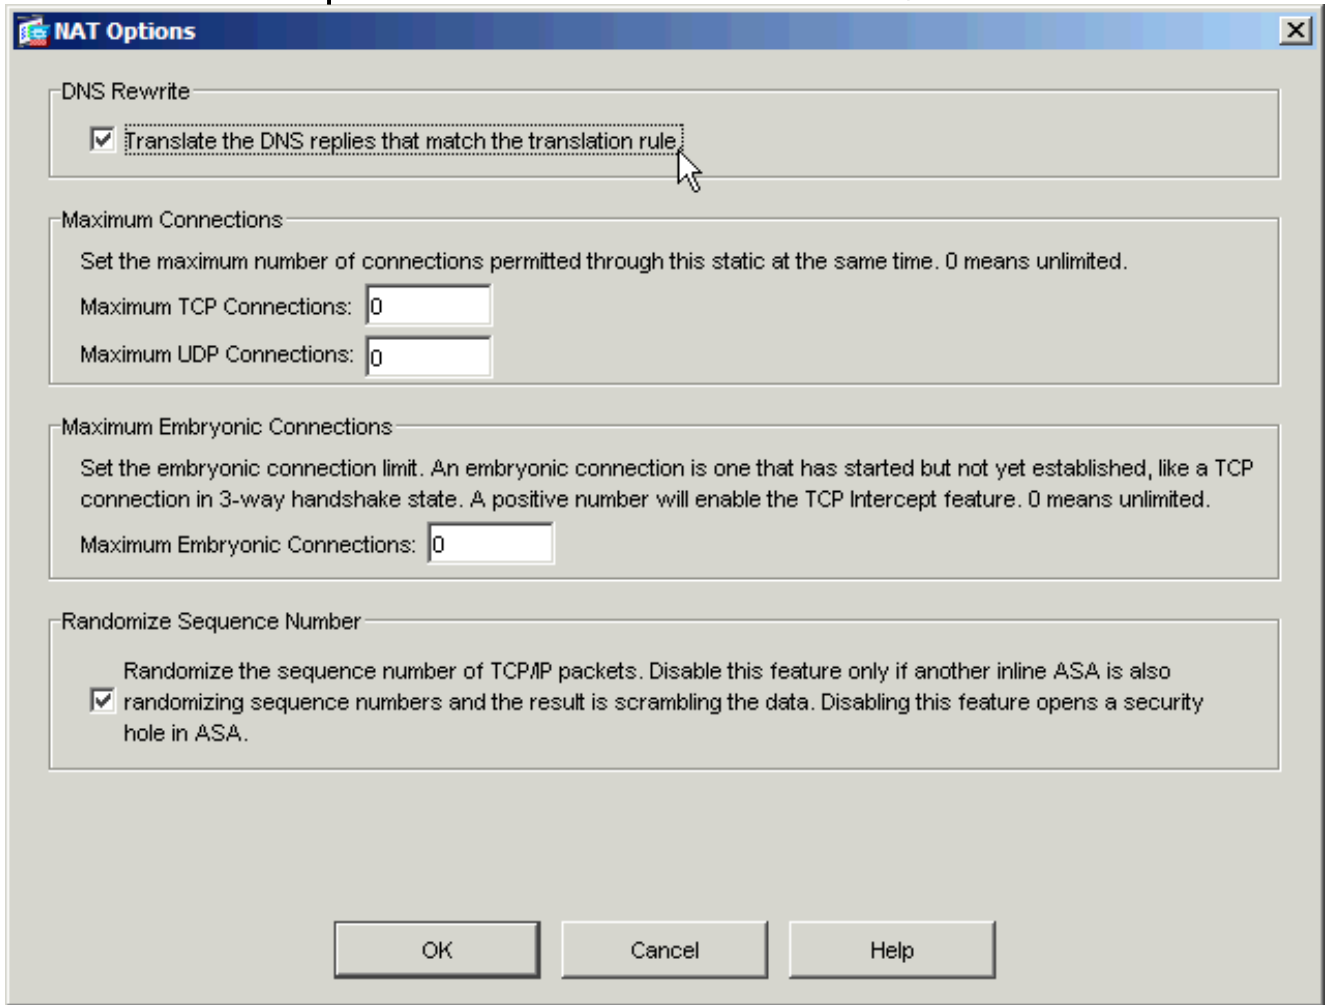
NAT Options

DNS Rewrite

Translate the DNS replies that match the translation rule

Maximum Connections

Set the maximum number of connections permitted through this static at the same time. 0 means unlimited.

Maximum TCP Connections: 0

Maximum UDP Connections: 0

Maximum Embryonic Connections

Set the embryonic connection limit. An embryonic connection is one that has started but not yet established, like a TCP connection in 3-way handshake state. A positive number will enable the TCP Intercept feature. 0 means unlimited.

Maximum Embryonic Connections: 0

Randomize Sequence Number

Randomize the sequence number of TCP/IP packets. Disable this feature only if another inline ASA is also randomizing sequence numbers and the result is scrambling the data. Disabling this feature opens a security hole in ASA.

OK

Cancel

Help